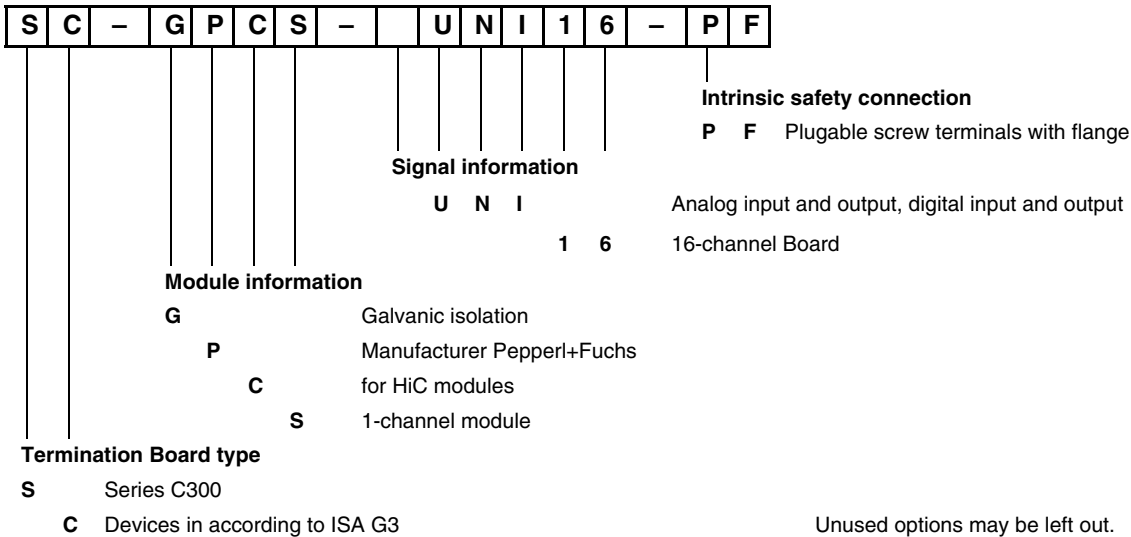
| S | C | – | G | P | C | S | – | | U | N | I | 1 | 6 | – | P | F |
|---|---|---|---|---|---|---|---|---|---|---|---|---|---|---|---|---|

**Intrinsic safety connection**

**P F** Plugable screw terminals with flange

**Signal information**

**U N I** Analog input and output, digital input and output

**1 6** 16-channel Board

**Module information**

**G** Galvanic isolation

**P** Manufacturer Pepperl+Fuchs

**C** for HiC modules

**S** 1-channel module

**Termination Board type**

**S** Series C300

**C** Devices in according to ISA G3

Unused options may be left out.